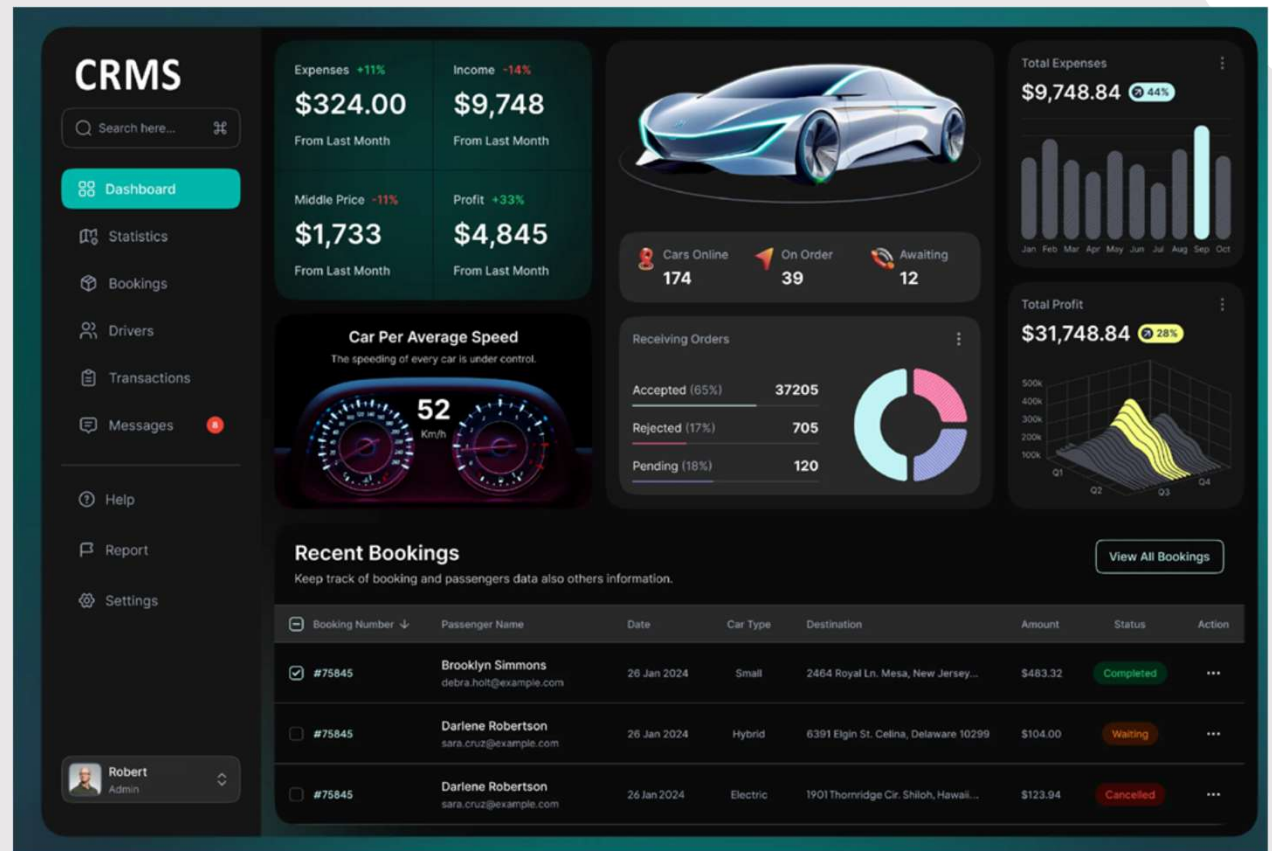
CRMS

Search here...

Dashboard
Statistics
Bookings
Drivers
Transactions
Messages 8

Help
Report
Settings

Robert
Admin

Expenses +11%
$324.00
From Last Month

Income -14%
$9,748
From Last Month

Middle Price -11%
$1,733
From Last Month

Profit +33%
$4,845
From Last Month

Car Per Average Speed
The speeding of every car is under control.
52
Km/h

Cars Online
174
On Order
39
Awaiting
12

Receiving Orders
Accepted (65%) 37205
Rejected (17%) 705
Pending (18%) 120

Total Expenses
$9,748.84 44%
Jan Feb Mar Apr May Jun Jul Aug Sep Oct

Total Profit
$31,748.84 28%
500k 400k 300k 200k 100k
Q1 Q2 Q3 Q4

Recent Bookings
Keep track of booking and passengers data also others information.

View All Bookings

| Booking Number | Passenger Name | Date | Car Type | Destination | Amount | Status | Action |
|---|---|---|---|---|---|---|---|
| #75845 | Brooklyn Simmons debra.holt@example.com | 26 Jan 2024 | Small | 2464 Royal Ln. Mesa, New Jersey... | $483.32 | Completed | ... |
| #75845 | Darlene Robertson sara.cruz@example.com | 26 Jan 2024 | Hybrid | 6391 Elgin St. Celina, Delaware 10299 | $104.00 | Waiting | ... |
| #75845 | Darlene Robertson sara.cruz@example.com | 26 Jan 2024 | Electric | 1901 Thornridge Cir. Shiloh, Hawaii... | $123.94 | Cancelled | ... |